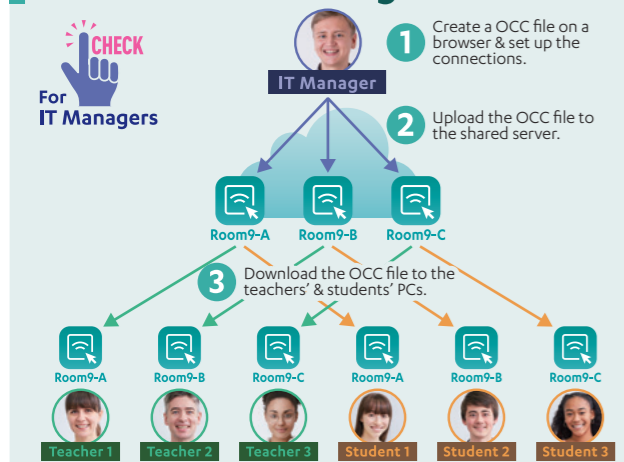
CHECK
For
IT Managers

IT Manager

1 Create a OCC file on a browser & set up the connections.

2 Upload the OCC file to the shared server.

Room9-A
Room9-B
Room9-C

3 Download the OCC file to the teachers' & students' PCs.

Room9-A
Room9-B
Room9-C
Room9-A
Room9-B
Room9-C

Teacher 1
Teacher 2
Teacher 3
Student 1
Student 2
Student 3